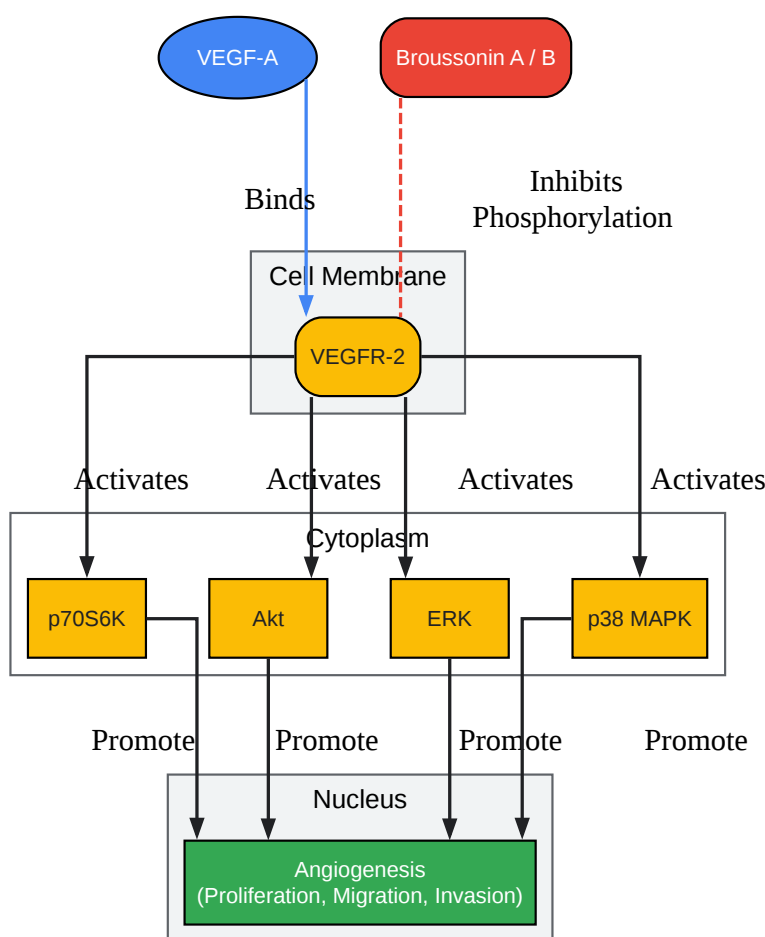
VEGF-A

Broussonin A / B

Binds

Inhibits Phosphorylation

Cell Membrane

VEGFR-2

Activates

Activates

Activates

Activates

Cytoplasm

p70S6K

Akt

ERK

p38 MAPK

Promote

Promote

Promote

Promote

Nucleus

Angiogenesis
(Proliferation, Migration, Invasion)